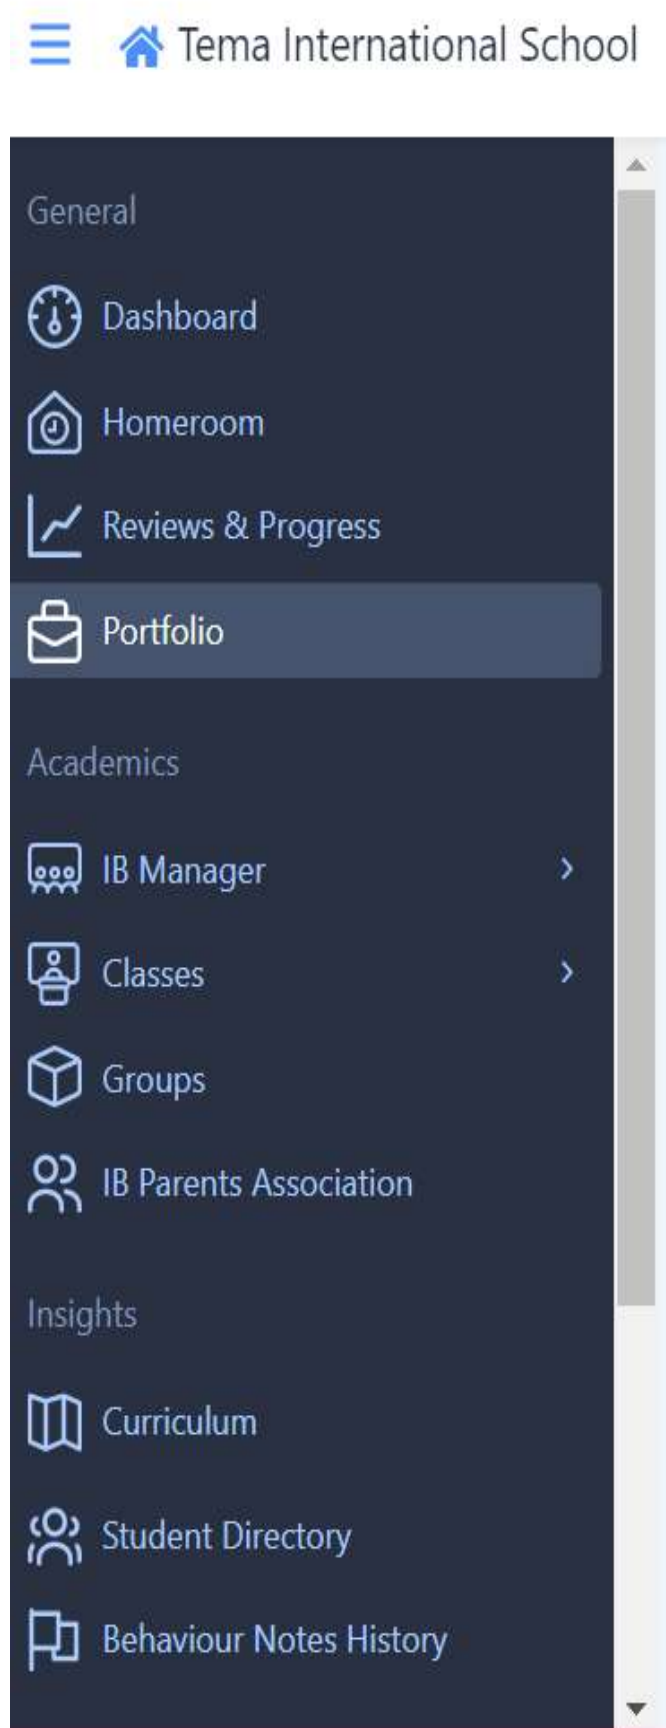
Tema International School

General

Dashboard

Homeroom

Reviews & Progress

Portfolio

Academics

IB Manager

Classes

Groups

IB Parents Association

Insights

Curriculum

Student Directory

Behaviour Notes History